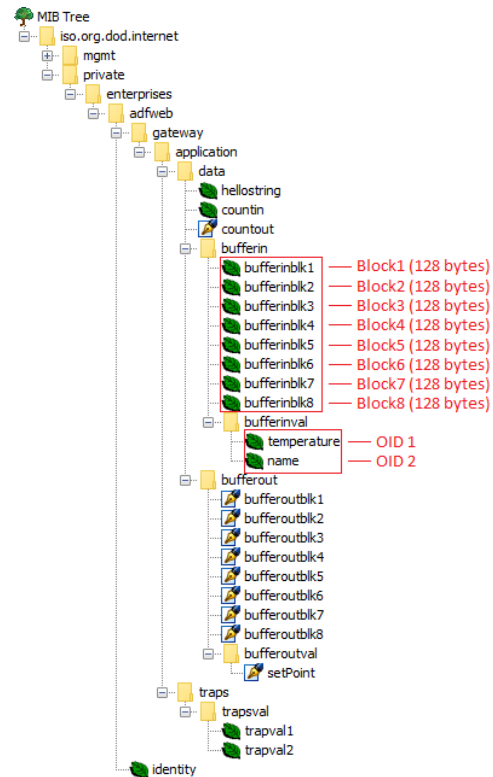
MIB Tree
iso.org.dod.internet
mgmt
private
enterprises
adfweb
gateway
application
data
hellostring
countin
countout
bufferin
bufferinblk1 — Block1 (128 bytes)
bufferinblk2 — Block2 (128 bytes)
bufferinblk3 — Block3 (128 bytes)
bufferinblk4 — Block4 (128 bytes)
bufferinblk5 — Block5 (128 bytes)
bufferinblk6 — Block6 (128 bytes)
bufferinblk7 — Block7 (128 bytes)
bufferinblk8 — Block8 (128 bytes)
bufferinval
temperature — OID 1
name — OID 2
bufferout
bufferoutblk1
bufferoutblk2
bufferoutblk3
bufferoutblk4
bufferoutblk5
bufferoutblk6
bufferoutblk7
bufferoutblk8
bufferoutval
setPoint
traps
trapsval
trapval1
trapval2
identity